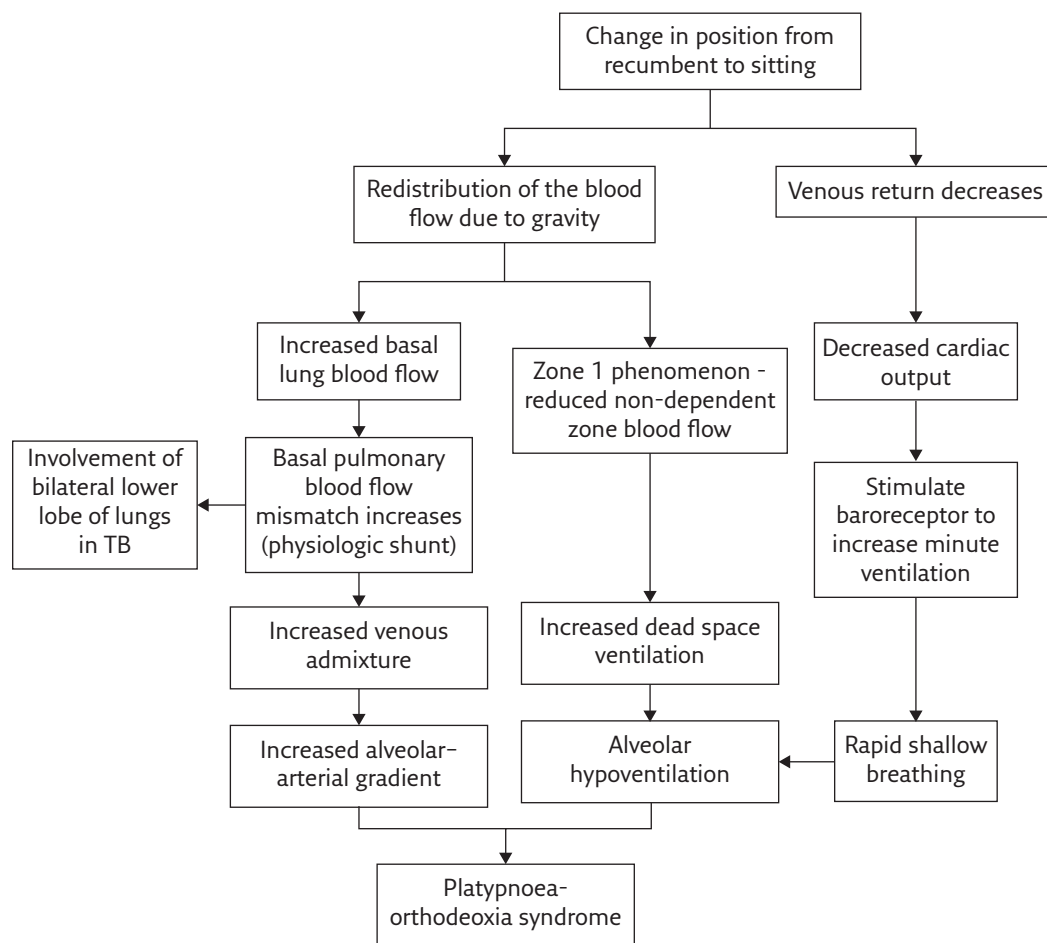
Change in position from recumbent to sitting

Redistribution of the blood flow due to gravity

Venous return decreases

Increased basal lung blood flow

Zone 1 phenomenon - reduced non-dependent zone blood flow

Decreased cardiac output

Involvement of bilateral lower lobe of lungs in TB

Basal pulmonary blood flow mismatch increases (physiologic shunt)

Stimulate baroreceptor to increase minute ventilation

Increased venous admixture

Increased dead space ventilation

Increased alveolar–arterial gradient

Alveolar hypoventilation

Rapid shallow breathing

Platypnoea-orthodeoxia syndrome